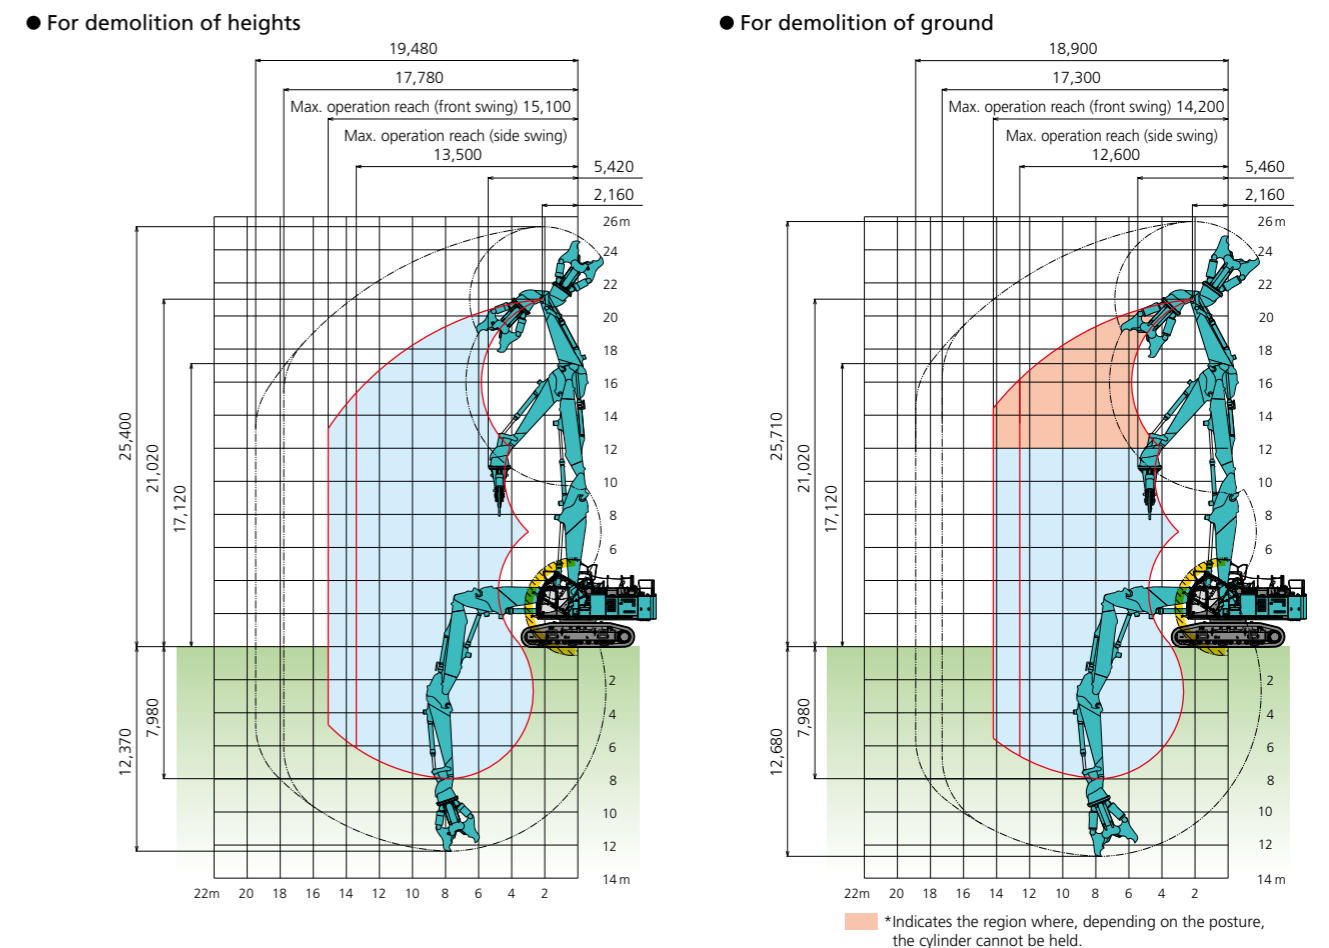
● For demolition of heights

19,480

17,780

Max. operation reach (front swing) 15,100

Max. operation reach (side swing) 13,500

5,420

2,160

26m
24
22
20
18
16
14
12
10
8
6
2
4
6
8
10
12
14m

25,400

21,020

17,120

12,370

7,980

22m 20 18 16 14 12 10 8 6 4 2

● For demolition of ground

18,900

17,300

Max. operation reach (front swing) 14,200

Max. operation reach (side swing) 12,600

5,460

2,160

26m
24
22
20
18
16
14
12
10
8
6
2
4
6
8
10
12
14m

25,710

21,020

17,120

12,680

7,980

22m 20 18 16 14 12 10 8 6 4 2

*Indicates the region where, depending on the posture, the cylinder cannot be held.